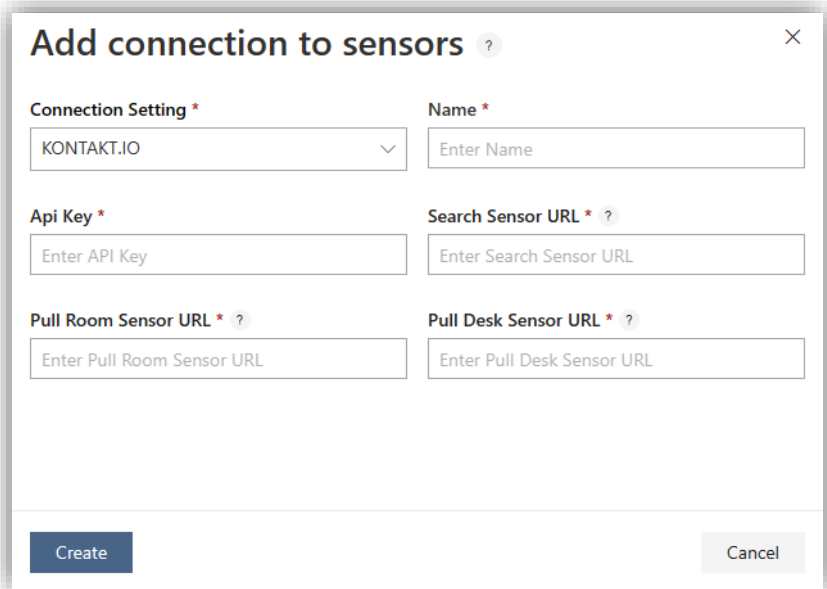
Add connection to sensors ?

×

Connection Setting *

KONTAKT.IO

Name *

Enter Name

Api Key *

Enter API Key

Search Sensor URL * ?

Enter Search Sensor URL

Pull Room Sensor URL * ?

Enter Pull Room Sensor URL

Pull Desk Sensor URL * ?

Enter Pull Desk Sensor URL

Create

Cancel